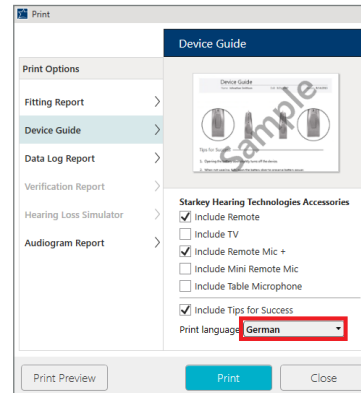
Print

Print Options

Fitting Report

Device Guide

Data Log Report

Verification Report

Hearing Loss Simulator

Audiogram Report

Device Guide

Device Guide

Sample

Tips for Success

Starkey Hearing Technologies Accessories

Include Remote

Include TV

Include Remote Mic +

Include Mini Remote Mic

Include Table Microphone

Include Tips for Success

Print language German

Print Preview

Print

Close